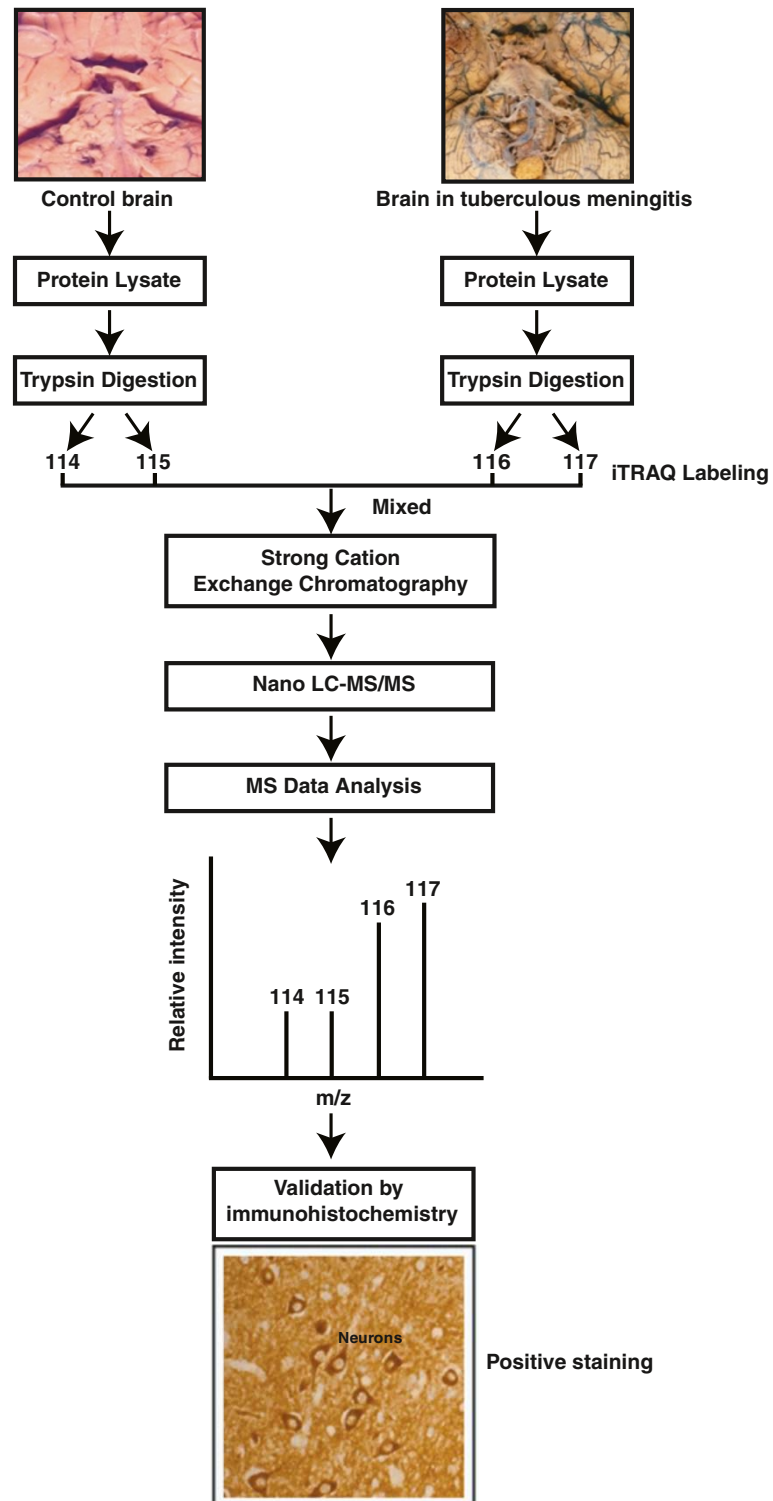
Control brain

Brain in tuberculous meningitis

Protein Lysate

Protein Lysate

Trypsin Digestion

Trypsin Digestion

114 115 116 117 iTRAQ Labeling

Mixed

Strong Cation Exchange Chromatography

Nano LC-MS/MS

MS Data Analysis

Relative intensity

114 115 116 117

m/z

Validation by immunohistochemistry

Neurons

Positive staining